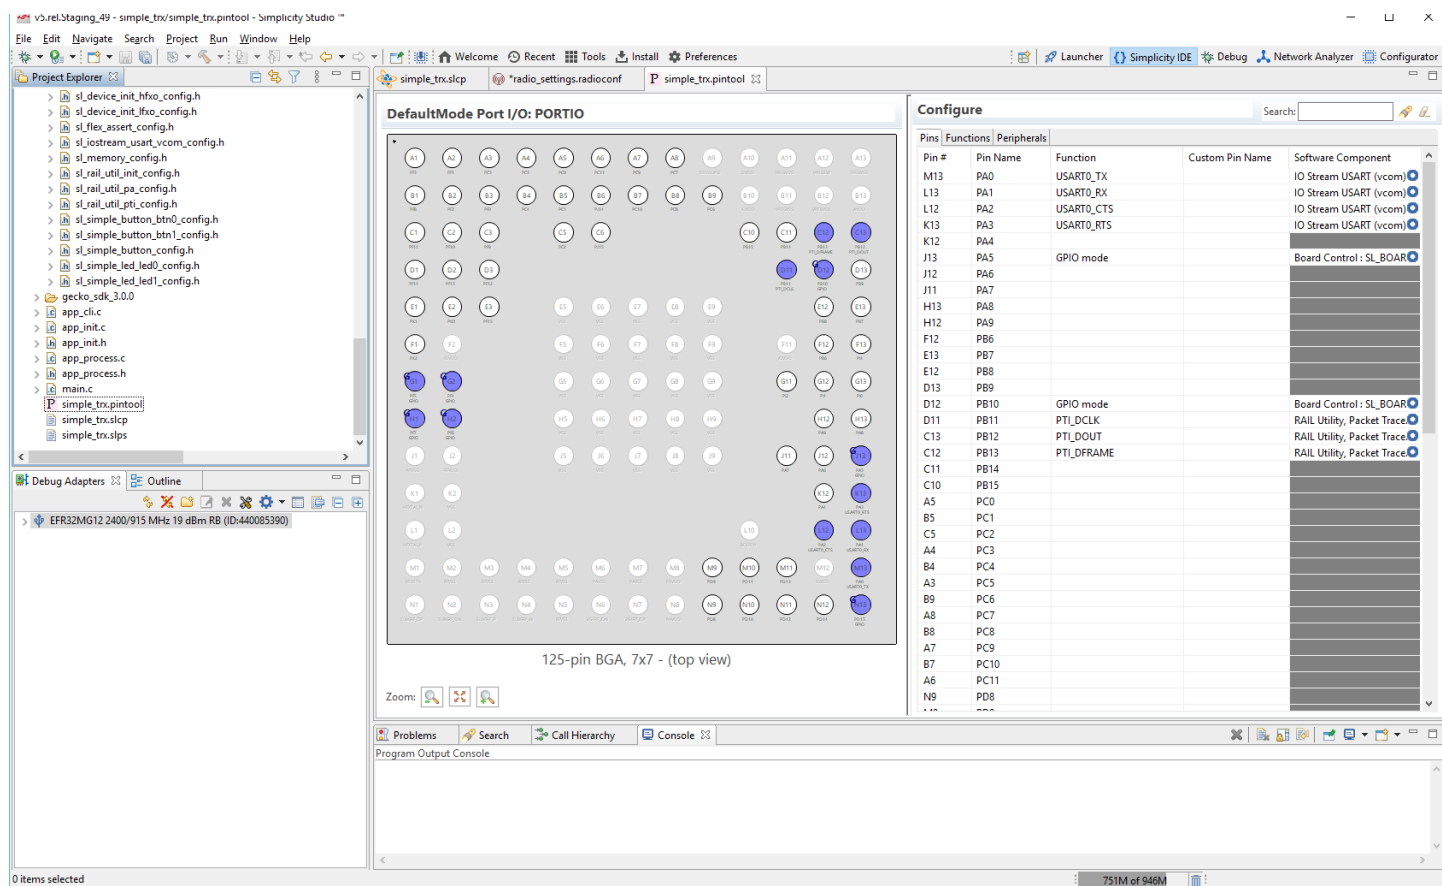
v5.rel.Staging_49 - simple_trx/simple_trx.pintool - Simplicity Studio ™

File Edit Navigate Search Project Run Window Help

Welcome Recent Tools Install Preferences

Launcher Simplicity IDE Debug Network Analyzer Configurator

Project Explorer

sl_device_init_hfxo_config.h
sl_device_init_lfxo_config.h
sl_flex_assert_config.h
sl_iostream_usart_vcom_config.h
sl_memory_config.h
sl_rail_util_init_config.h
sl_rail_util_pa_config.h
sl_rail_util_pti_config.h
sl_simple_button_btn0_config.h
sl_simple_button_btn1_config.h
sl_simple_button_config.h
sl_simple_led_led0_config.h
sl_simple_led_led1_config.h
gecko_sdk_3.0.0
app_cli.c
app_init.c
app_init.h
app_process.c
app_process.h
main.c
simple_trx.pintool
simple_trx.slcp
simple_trx.slps

Debug Adapters Outline

EFR32MG12 2400/915 MHz 19 dBm RB (ID:440085390)

simple_trx.slcp *radio_settings.radioconf simple_trx.pintool

DefaultMode Port I/O: PORTIO

A1 A2 A3 A4 A5 A6 A7 A8 A9 A10 A11 A12 A13
B1 B2 B3 B4 B5 B6 B7 B8 B9 B10 B11 B12 B13
C1 C2 C3 C5 C6 C10 C11 C12 C13
D1 D2 D3 D11 D12 D13
E1 E2 E3 E5 E6 E7 E8 E9 E12 E13
F1 F2 F5 F6 F7 F8 F9 F11 F12 F13
G1 G2 G5 G6 G7 G8 G9 G11 G12 G13
H1 H2 H5 H6 H7 H8 H9 H12 H13
J1 J2 J5 J6 J7 J8 J9 J11 J12 J13
K1 K2 K12 K13
L1 L2 L10 L12 L13
M1 M2 M3 M4 M5 M6 M7 M8 M9 M10 M11 M12 M13
N1 N2 N3 N4 N5 N6 N7 N8 N9 N10 N11 N12 N13

125-pin BGA, 7x7 - (top view)

Zoom:

Configure

Search:

Pins Functions Peripherals

| Pin # | Pin Name | Function | Custom Pin Name | Software Component |
|---|---|---|---|---|
| M13 | PA0 | USART0_TX | | IO Stream USART (vcom) |
| L13 | PA1 | USART0_RX | | IO Stream USART (vcom) |
| L12 | PA2 | USART0_CTS | | IO Stream USART (vcom) |
| K13 | PA3 | USART0_RTS | | IO Stream USART (vcom) |
| K12 | PA4 | | | |
| J13 | PA5 | GPIO mode | | Board Control : SL_BOAR |
| J12 | PA6 | | | |
| J11 | PA7 | | | |
| H13 | PA8 | | | |
| H12 | PA9 | | | |
| F12 | PB6 | | | |
| E13 | PB7 | | | |
| E12 | PB8 | | | |
| D13 | PB9 | | | |
| D12 | PB10 | GPIO mode | | Board Control : SL_BOAR |
| D11 | PB11 | PTI_DCLK | | RAIL Utility, Packet Trace |
| C13 | PB12 | PTI_DOUT | | RAIL Utility, Packet Trace |
| C12 | PB13 | PTI_DFRAME | | RAIL Utility, Packet Trace |
| C11 | PB14 | | | |
| C10 | PB15 | | | |
| A5 | PC0 | | | |
| B5 | PC1 | | | |
| C5 | PC2 | | | |
| A4 | PC3 | | | |
| B4 | PC4 | | | |
| A3 | PC5 | | | |
| B9 | PC6 | | | |
| A8 | PC7 | | | |
| B8 | PC8 | | | |
| A7 | PC9 | | | |
| B7 | PC10 | | | |
| A6 | PC11 | | | |
| N9 | PD8 | | | |

Problems Search Call Hierarchy Console

Program Output Console

0 items selected

751M of 946M